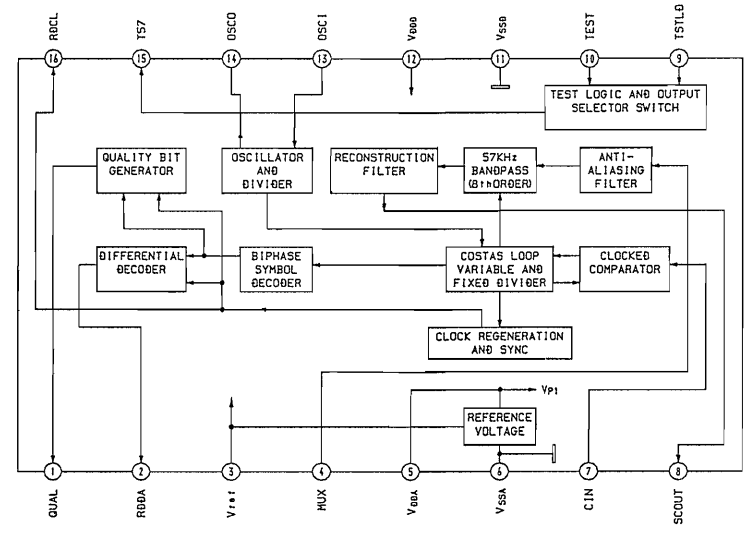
RDCL
16
TS7
15
OSCO
14
OSCI
13
$V_{DDD}$
12
$V_{SSD}$
11
TEST
10
TSTLD
9

TEST LOGIC AND OUTPUT SELECTOR SWITCH

QUALITY BIT GENERATOR

OSCILLATOR AND DIVIDER

RECONSTRUCTION FILTER

57KHz BANDPASS (8thORDER)

ANTI-ALIASING FILTER

DIFFERENTIAL DECODER

BIPHASE SYMBOL DECODER

COSTAS LOOP VARIABLE AND FIXED DIVIDER

CLOCKED COMPARATOR

CLOCK REGENERATION AND SYNC

$V_{P1}$

REFERENCE VOLTAGE

1
QUAL
2
RDDA
3
$V_{ref}$
4
MUX
5
$V_{DDA}$
6
$V_{SSA}$
7
CIN
8
SCOUT